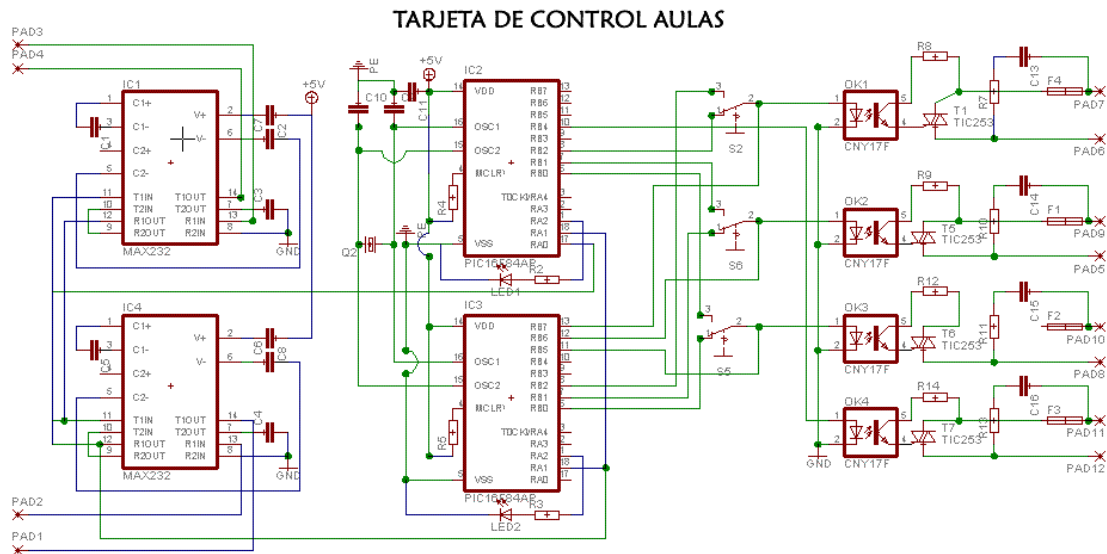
TARJETA DE CONTROL AULAS

PAD3
PAD4
IC1
C1+
C1-
C2+
C2-
T1IN
T2IN
R1OUT
R2OUT
V+
V-
T1OUT
T2OUT
R1IN
R2IN
MAX232
C1
C7
C2
C3
+5V
GND
IC4
C1+
C1-
C2+
C2-
T1IN
T2IN
R1OUT
R2OUT
V+
V-
T1OUT
T2OUT
R1IN
R2IN
MAX232
C5
C6
C8
C4
GND
PAD2
PAD1
PE
+5V
C10
C11
IC2
VDD
OSC1
OSC2
MCLR
VSS
RB7
RB6
RB5
RB4
RB3
RB2
RB1
RB0
T0CKI/RA4
RA3
RA2
RA1
RA0
PIC16F84AP
R4
Q2
PE
R2
LED1
IC3
VDD
OSC1
OSC2
MCLR
VSS
RB7
RB6
RB5
RB4
RB3
RB2
RB1
RB0
T0CKI/RA4
RA3
RA2
RA1
RA0
PIC16F84AP
R5
R3
LED2
S2
S6
S5
OK1
CNY17F
R8
T1
TIC253
R7
C13
F4
PAD7
PAD6
OK2
CNY17F
R9
T5
TIC253
R10
C14
F1
PAD9
PAD5
OK3
CNY17F
R12
T6
TIC253
R11
C15
F2
PAD10
PAD8
OK4
CNY17F
R14
T7
TIC253
R13
C16
F3
PAD11
PAD12
GND